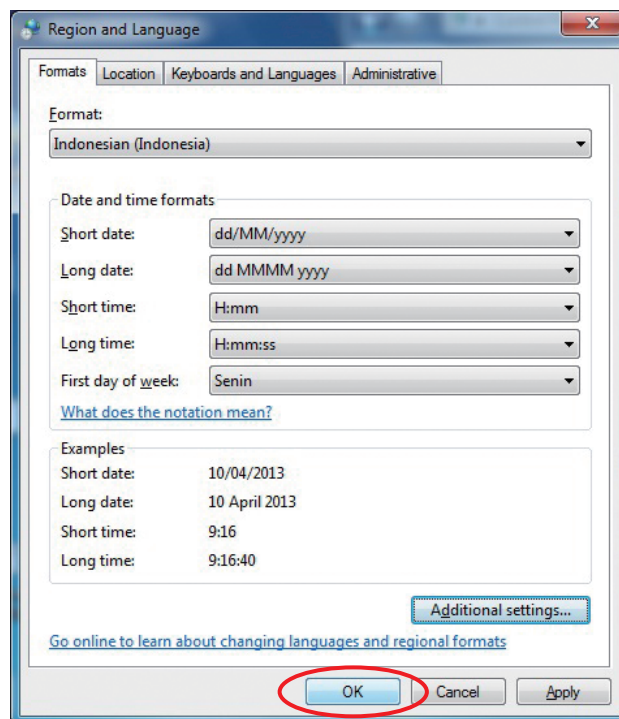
Region and Language

Formats | Location | Keyboards and Languages | Administrative

Format:
Indonesian (Indonesia)

Date and time formats
Short date: dd/MM/yyyy
Long date: dd MMMM yyyy
Short time: H:mm
Long time: H:mm:ss
First day of week: Senin

What does the notation mean?

Examples
Short date: 10/04/2013
Long date: 10 April 2013
Short time: 9:16
Long time: 9:16:40

Additional settings...

Go online to learn about changing languages and regional formats

OK | Cancel | Apply